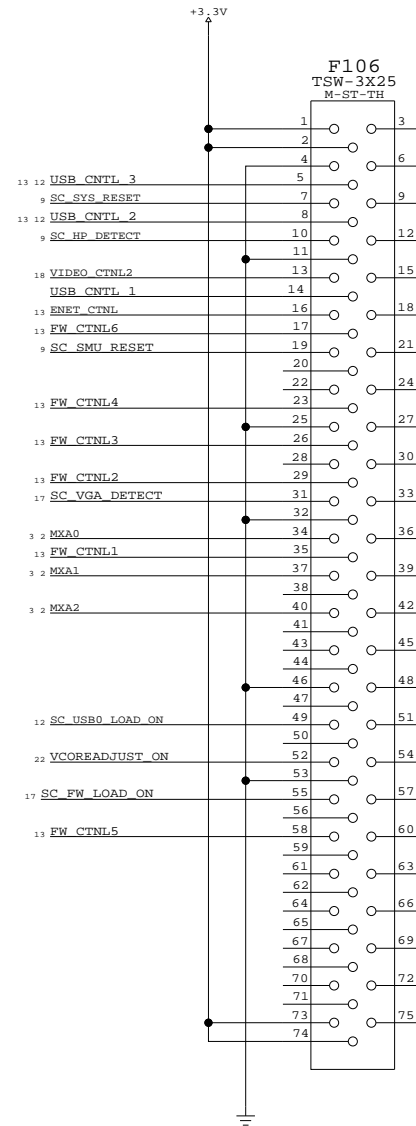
+3.3V

F106
TSW-3X25
M-ST-TH

1
2
3
4
13 12 USB_CNTL_3
5
6
9 SC_SYS_RESET
7
13 12 USB_CNTL_2
8
9
9 SC_HP_DETECT
10
12
11
18 VIDEO_CTNL2
13
15
USB_CNTL_1
14
13 ENET_CTNL
16
13 FW_CTNL6
17
18
9 SC_SMU_RESET
19
21
20
22
24
13 FW_CTNL4
23
25
27
13 FW_CTNL3
26
28
30
13 FW_CTNL2
29
17 SC_VGA_DETECT
31
33
32
3 2 MXA0
34
36
13 FW_CTNL1
35
3 2 MXA1
37
39
38
3 2 MXA2
40
42
41
43
45
44
46
48
47
12 SC_USB0_LOAD_ON
49
51
50
22 VCOREADJUST_ON
52
54
53
17 SC_FW_LOAD_ON
55
57
56
13 FW_CTNL5
58
60
59
61
63
62
64
66
65
67
69
68
70
72
71
73
75
74